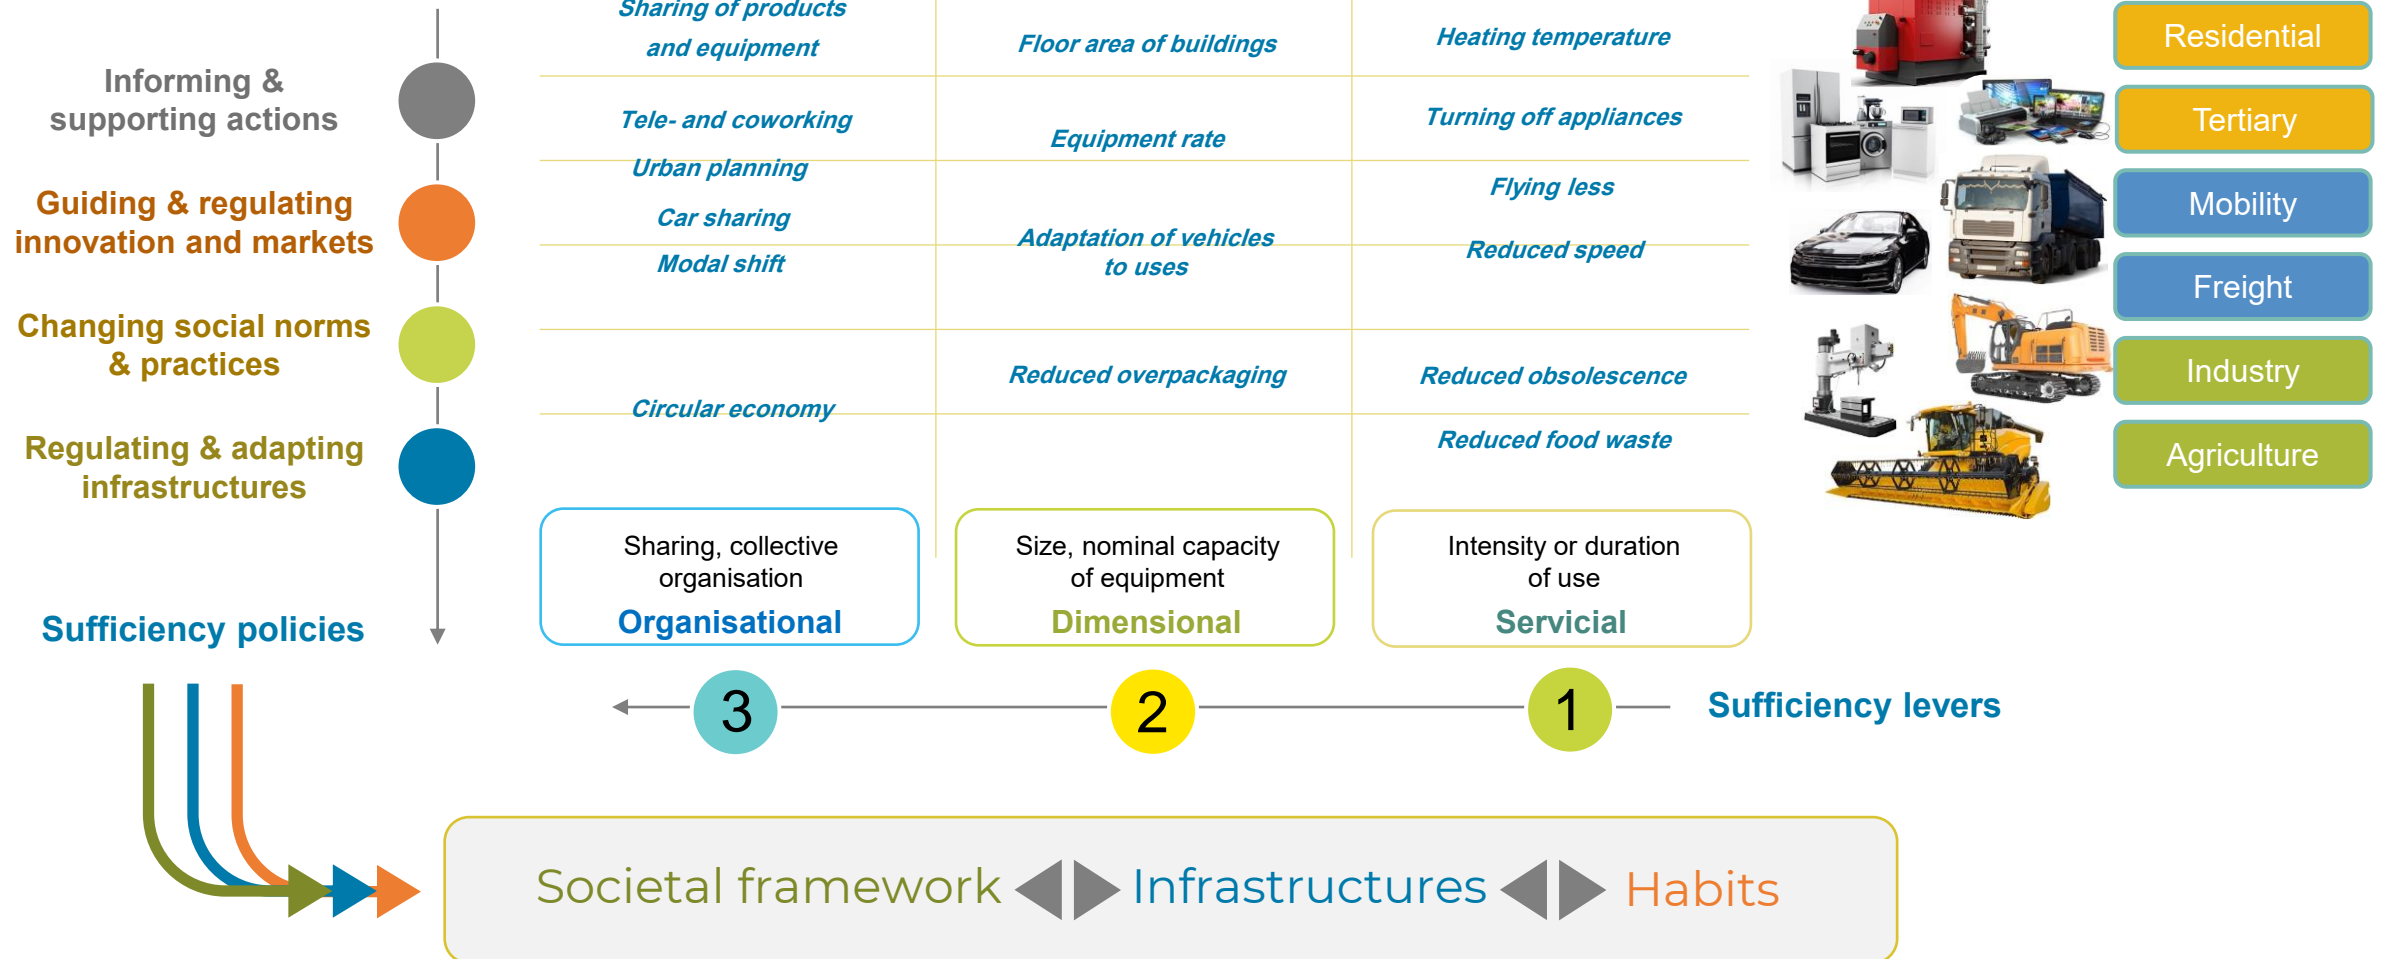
Informing & supporting actions

Guiding & regulating innovation and markets

Changing social norms & practices

Regulating & adapting infrastructures

Sufficiency policies

| Sharing of products and equipment | Floor area of buildings | Heating temperature |
|---|---|---|
| Tele- and coworking | Equipment rate | Turning off appliances |
| Urban planning<br>Car sharing | Adaptation of vehicles to uses | Flying less |
| Modal shift | | Reduced speed |
| Circular economy | Reduced overpackaging | Reduced obsolescence |
| | | Reduced food waste |

Residential

Tertiary

Mobility

Freight

Industry

Agriculture

Sharing, collective organisation
Organisational

Size, nominal capacity of equipment
Dimensional

Intensity or duration of use
Servicial

3

2

1

Sufficiency levers

Societal framework Infrastructures Habits